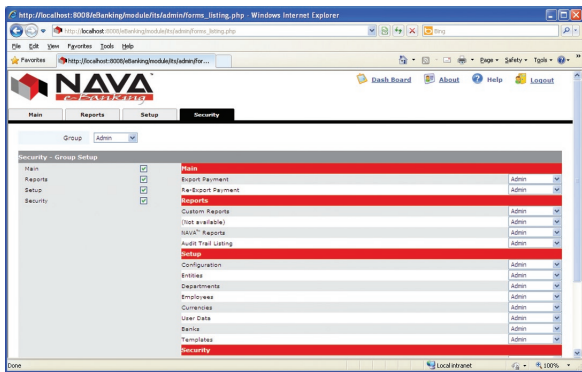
http://localhost:8008/eBanking/module/its/admin/forms_listing.php - Windows Internet Explorer

http://localhost:8008/eBanking/module/its/admin/forms_listing.php

Bing

File Edit View Favorites Tools Help

Favorites

http://localhost:8008/eBanking/module/its/admin/for...

Page ▾ Safety ▾ Tools ▾

NAVA®
e-Banking

Dash Board About Help Logout

Main Reports Setup Security

Group Admin

Security - Group Setup

Main
Reports
Setup
Security

| Main | |
|---|---|
| Export Payment | Admin |
| Re-Export Payment | Admin |
| **Reports** | |
| Custom Reports | Admin |
| (Not available) | Admin |
| NAVA™ Reports | Admin |
| Audit Trail Listing | Admin |
| **Setup** | |
| Configuration | Admin |
| Entities | Admin |
| Departments | Admin |
| Employees | Admin |
| Currencies | Admin |
| User Data | Admin |
| Banks | Admin |
| Templates | Admin |
| **Security** | |

Done

Local intranet

100%